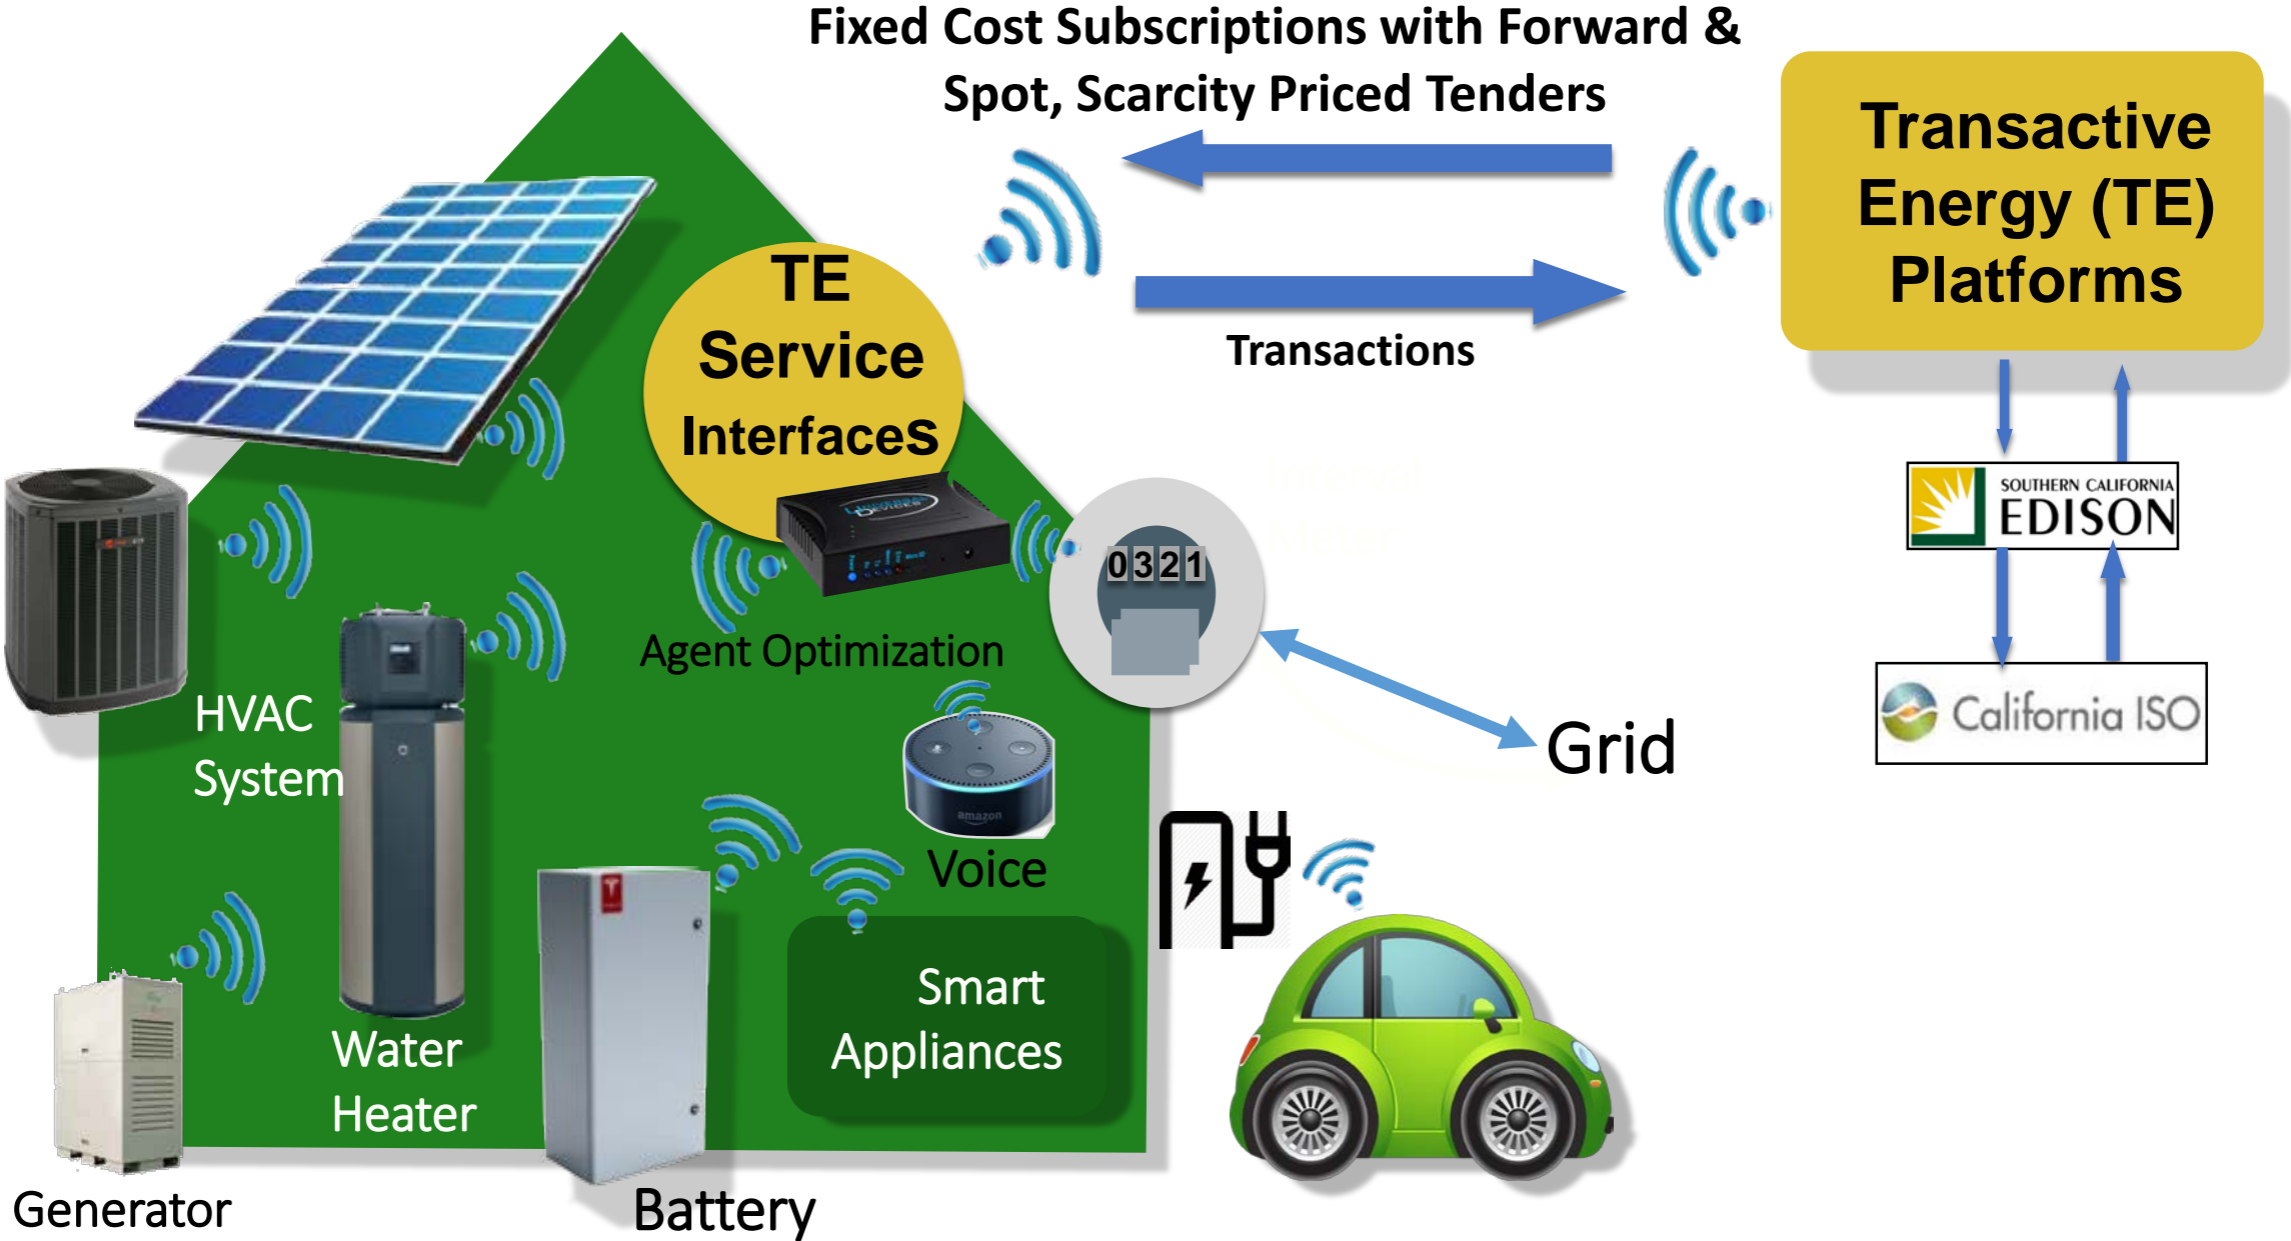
Fixed Cost Subscriptions with Forward & Spot, Scarcity Priced Tenders

Transactive Energy (TE) Platforms

TE Service Interfaces

Transactions

SOUTHERN CALIFORNIA EDISON

California ISO

Agent Optimization

0321

Grid

HVAC System

Water Heater

Voice

amazon

Smart Appliances

Generator

Battery